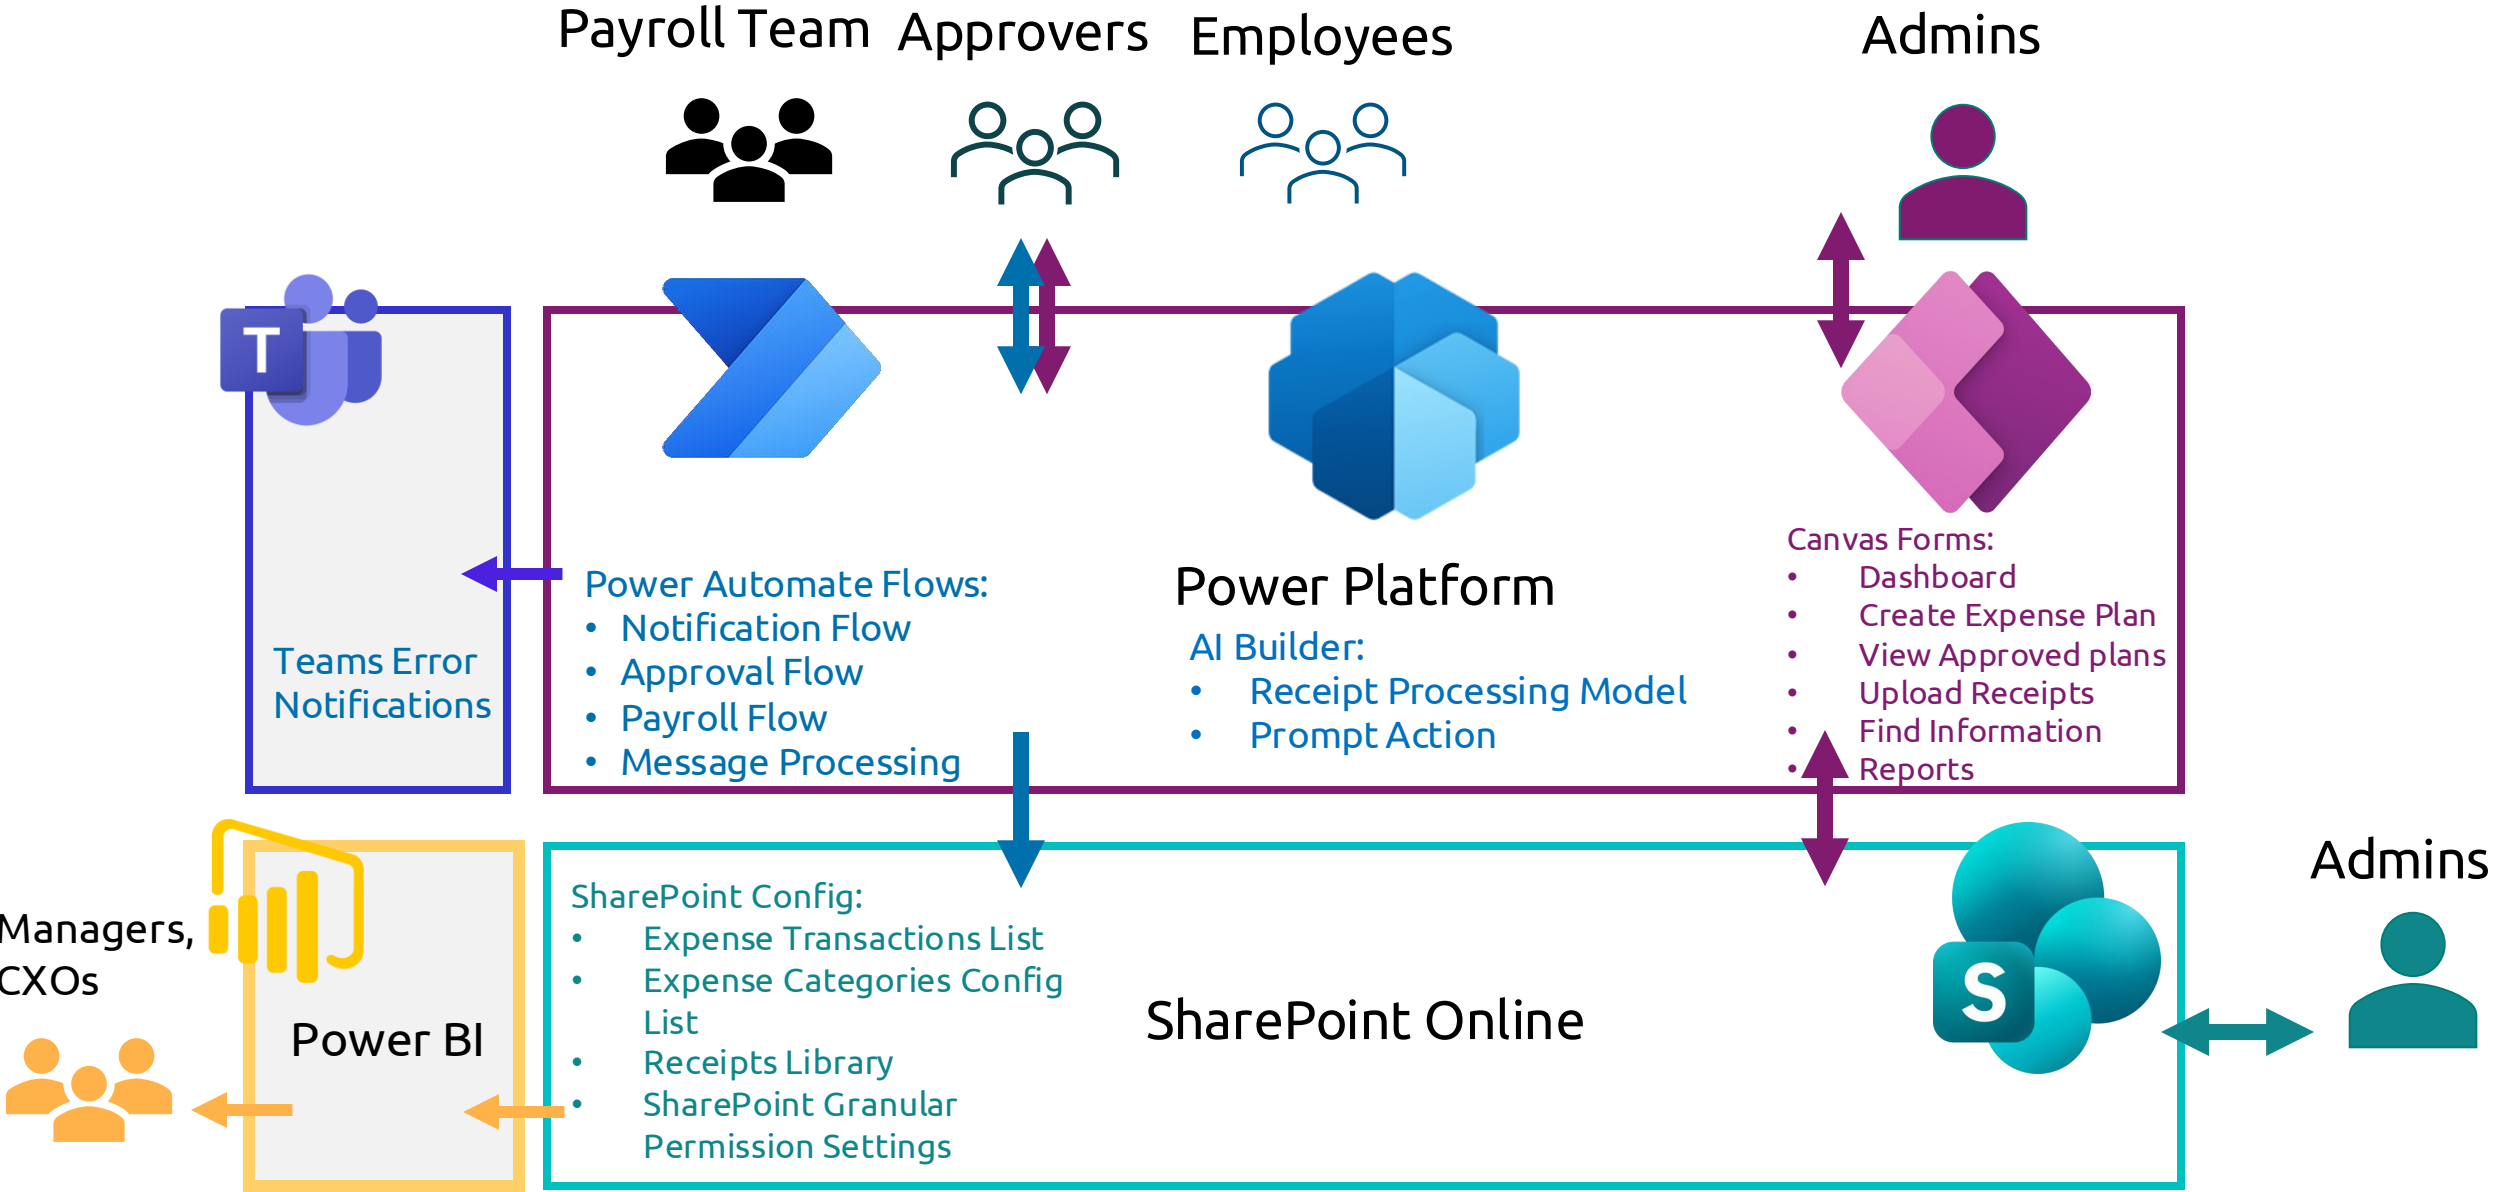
Payroll Team Approvers Employees Admins

T

Teams Error Notifications

Power Automate Flows:
- Notification Flow
- Approval Flow
- Payroll Flow
- Message Processing

Power Platform

AI Builder:
- Receipt Processing Model
- Prompt Action

Canvas Forms:
- Dashboard
- Create Expense Plan
- View Approved plans
- Upload Receipts
- Find Information
- Reports

Managers, CXOs

Power BI

SharePoint Config:
- Expense Transactions List
- Expense Categories Config List
- Receipts Library
- SharePoint Granular Permission Settings

SharePoint Online

S

Admins